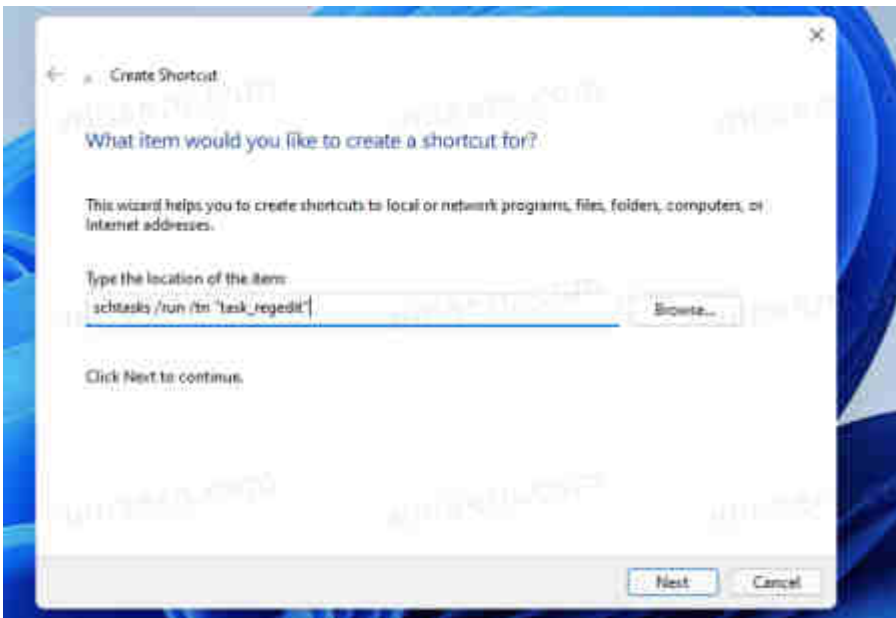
Create Shortcut

What item would you like to create a shortcut for?

This wizard helps you to create shortcuts to local or network programs, files, folders, computers, or Internet addresses.

Type the location of the item:

schtasks /run /tn "task_regedit"

Browse...

Click Next to continue.

Next

Cancel